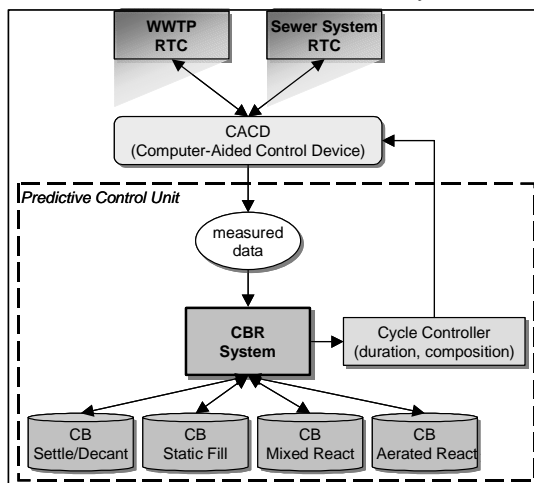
WWTP
RTC

Sewer System
RTC

CACD
(Computer-Aided Control Device)

Predictive Control Unit

measured
data

CBR
System

Cycle Controller
(duration, composition)

CB
Settle/Decant

CB
Static Fill

CB
Mixed React

CB
Aerated React